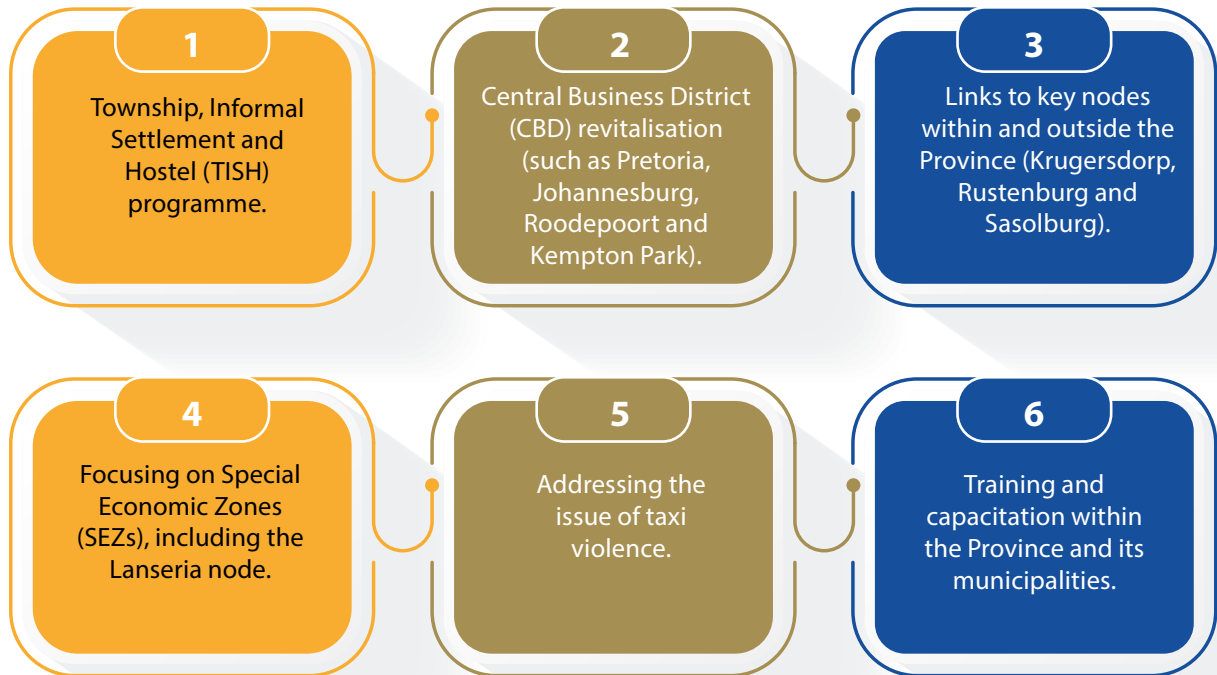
1

Township, Informal Settlement and Hostel (TISH) programme.

2

Central Business District (CBD) revitalisation (such as Pretoria, Johannesburg, Roodepoort and Kempton Park).

3

Links to key nodes within and outside the Province (Krugersdorp, Rustenburg and Sasolburg).

4

Focusing on Special Economic Zones (SEZs), including the Lanseria node.

5

Addressing the issue of taxi violence.

6

Training and capacitation within the Province and its municipalities.